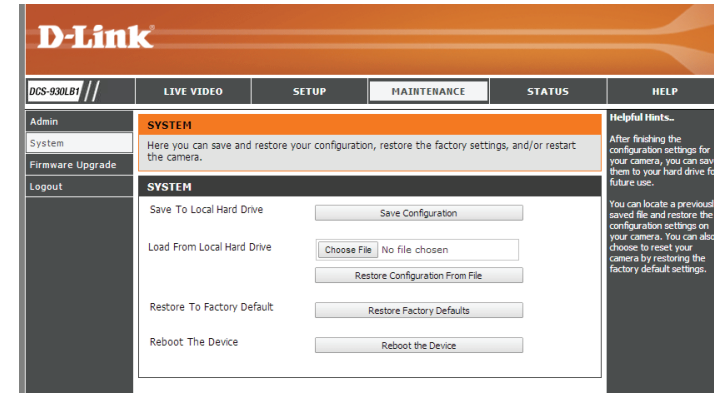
D-Link

DCS-930LB1

LIVE VIDEO | SETUP | MAINTENANCE | STATUS | HELP

Admin
System
Firmware Upgrade
Logout

SYSTEM

Here you can save and restore your configuration, restore the factory settings, and/or restart the camera.

SYSTEM

Save To Local Hard Drive
Save Configuration

Load From Local Hard Drive
Choose File No file chosen
Restore Configuration From File

Restore To Factory Default
Restore Factory Defaults

Reboot The Device
Reboot the Device

Helpful Hints..

After finishing the configuration settings for your camera, you can sav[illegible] them to your hard drive fo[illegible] future use.

You can locate a previous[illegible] saved file and restore the configuration settings on your camera. You can als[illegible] choose to reset your camera by restoring the factory default settings.